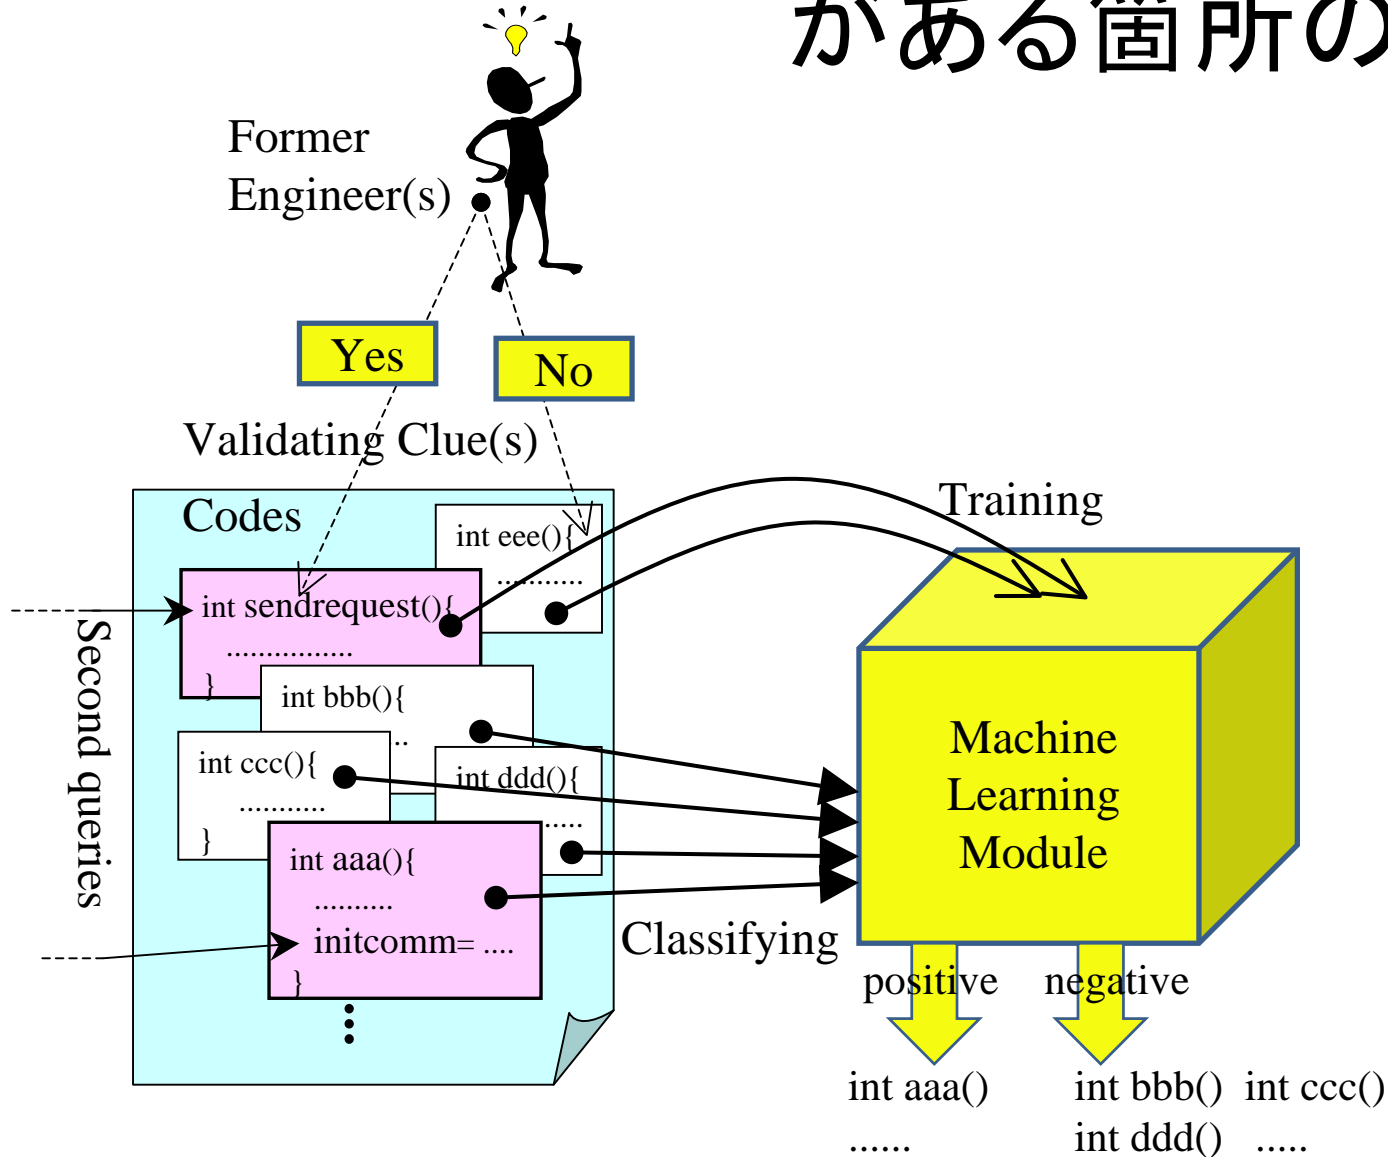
がある箇所の

Former Engineer(s)

Yes

No

Validating Clue(s)

Codes

int eee(){
...........

int sendrequest(){
................
}

int bbb(){
..

int ccc(){
...........
}

int ddd(){
.....

int aaa(){
..........
initcomm= ....
}

Second queries

Training

Machine Learning Module

Classifying

positive

negative

int aaa()
......

int bbb() int ccc()
int ddd() .....